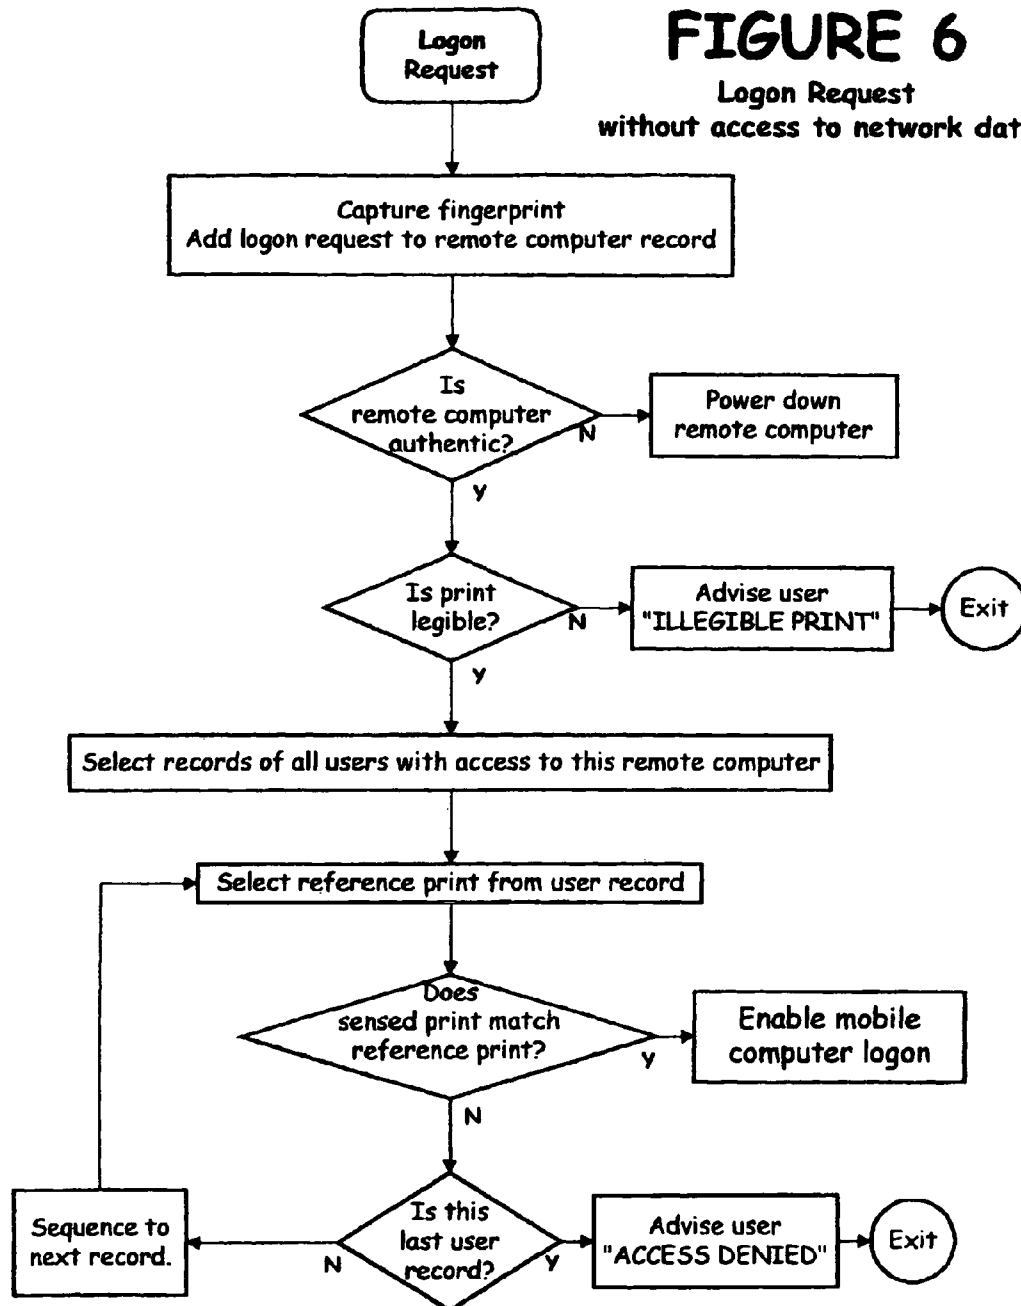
FIGURE 6
Logon Request
without access to network dat

Logon Request

Capture fingerprint
Add logon request to remote computer record

Is remote computer authentic?

N

Power down remote computer

Y

Is print legible?

N

Advise user "ILLEGIBLE PRINT"

Exit

Y

Select records of all users with access to this remote computer

Select reference print from user record

Does sensed print match reference print?

Y

Enable mobile computer logon

N

Is this last user record?

N

Sequence to next record.

Y

Advise user "ACCESS DENIED"

Exit